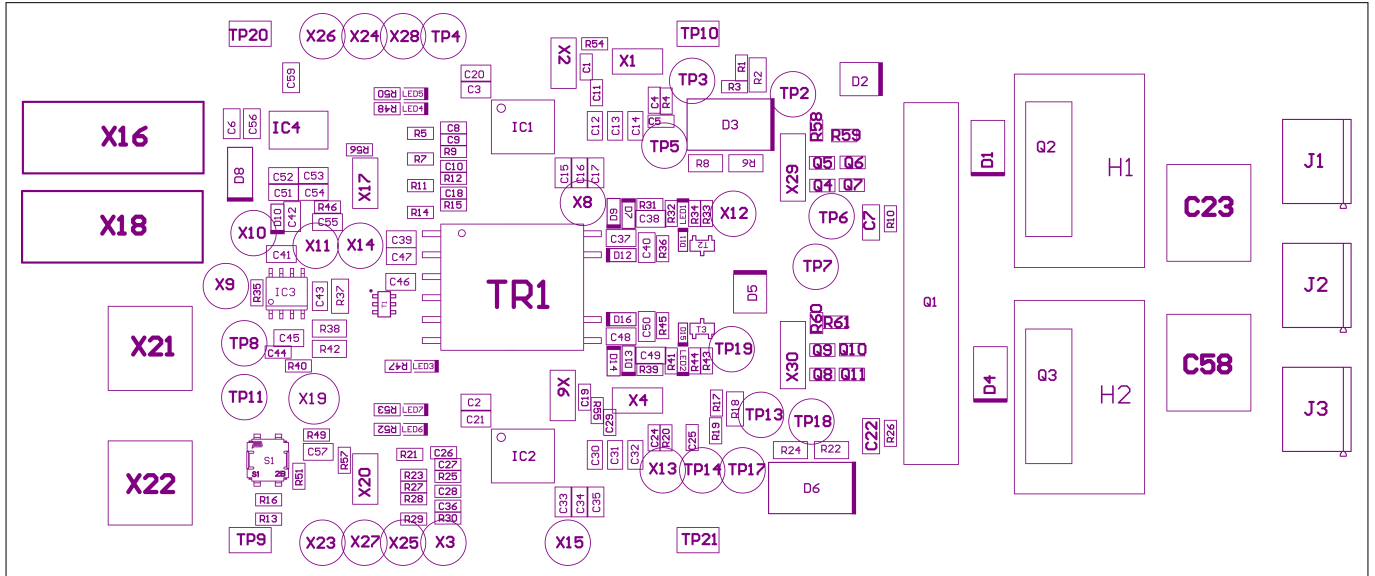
TP20 X26 X24 X28 TP4 TP10
X2 R54 X1
C59 C20 C3 C1 TP3 R1 R2
R50 LED5 R48 LED4 C11 R3 TP2 D2
X16 C6 C56 IC4 IC1 C4 R4 D3
R5 C8 C9 C12 C13 C14 C5 R58 R59
R56 R7 R9 C10 TP5 D1 Q2 H1 J1
D8 C52 C53 X17 R12 C15 C16 C17 R8 R6 X29 Q5 Q6
C51 C54 R11 C18 Q4 Q7
R46 R15 D9 R31 R32 R34 R33 C23
X18 D10 C42 C55 R14 X8 D7 C38 LED1 X12 TP6 C7 R10
X10 X11 X14 C39 C37 D11 T2
C41 C47 C40 R36 D12 TP7
X9 C46 TR1 D5 J2
R35 IC3 C43 R37 T1 Q1
X21 D16 C50 R45 R60 R61 C58
TP8 C45 R38 C48 D15 T3 TP19 Q9 Q10 Q3
C44 R42 D13 C49 R41 LED2 R44 R43 X30 D4
R40 R47 LED3 D14 R39 Q8 Q11
TP11 X19 X6 X4 R17 R18 H2 J3
C2 C19 R55 TP13 TP18
R53 LED7 C21 C29 R19
R52 LED6 C22 R26
R49 IC2 C24 R20 C25 R24 R22
S1 C57 R57 R21 C26 C30 C31 C32 X13 TP14 TP17
X22 R51 R23 C27 D6
R16 X20 R27 R25 C28
R28 C36 C33 C34 C35
R13 R29 R30
TP9 X23 X27 X25 X3 X15 TP21